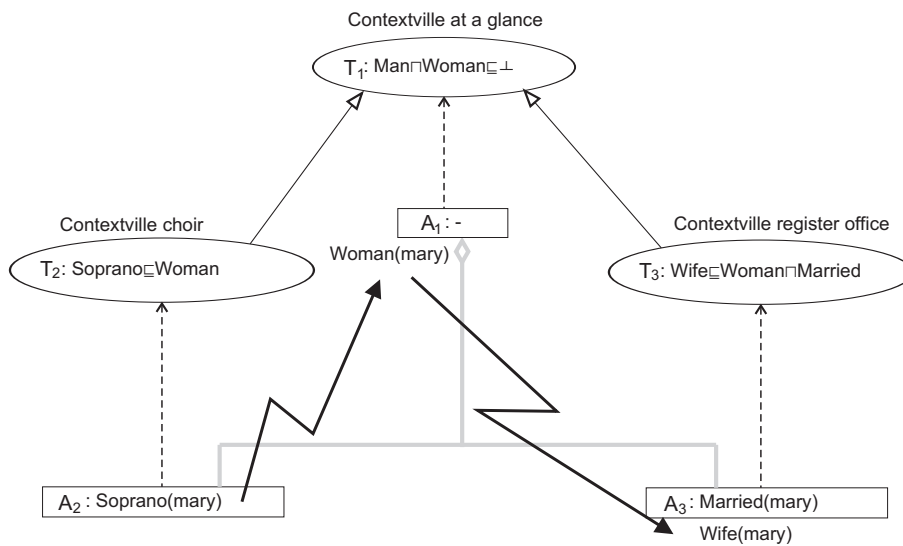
Contextville at a glance

$T_1$: Man⊓Woman⊑⊥

Contextville choir

$T_2$: Soprano⊑Woman

$A_1$ : -

Woman(mary)

Contextville register office

$T_3$: Wife⊑Woman⊓Married

$A_2$ : Soprano(mary)

$A_3$ : Married(mary)

Wife(mary)